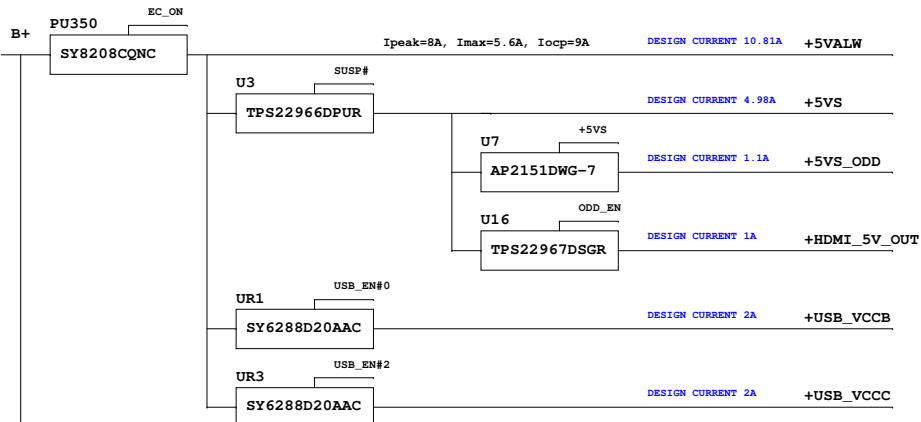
B+

PU350
EC_ON
SY8208CQNC

Ipeak=8A, Imax=5.6A, Iocp=9A
DESIGN CURRENT 10.81A
+5VALW

U3
SUSP#
TPS22966DPUR
DESIGN CURRENT 4.98A
+5VS

U7
+5VS
AP2151DWG-7
DESIGN CURRENT 1.1A
+5VS_ODD

U16
ODD_EN
TPS22967DSGR
DESIGN CURRENT 1A
+HDMI_5V_OUT

UR1
USB_EN#0
SY6288D20AAC
DESIGN CURRENT 2A
+USB_VCCB

UR3
USB_EN#2
SY6288D20AAC
DESIGN CURRENT 2A
+USB_VCCC